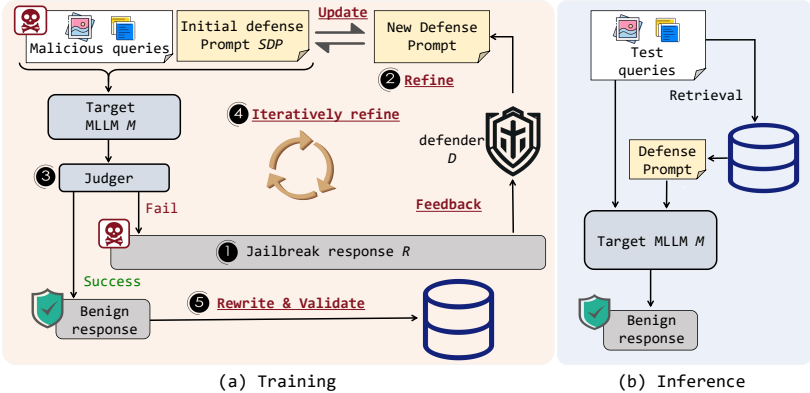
Malicious queries

Initial defense Prompt $SDP$

Update

New Defense Prompt

2 Refine

Target MLLM $M$

4 Iteratively refine

defender $D$

3 Judger

Fail

Feedback

1 Jailbreak response $R$

Success

Benign response

5 Rewrite & Validate

(a) Training

Test queries

Retrieval

Defense Prompt

Target MLLM $M$

Benign response

(b) Inference